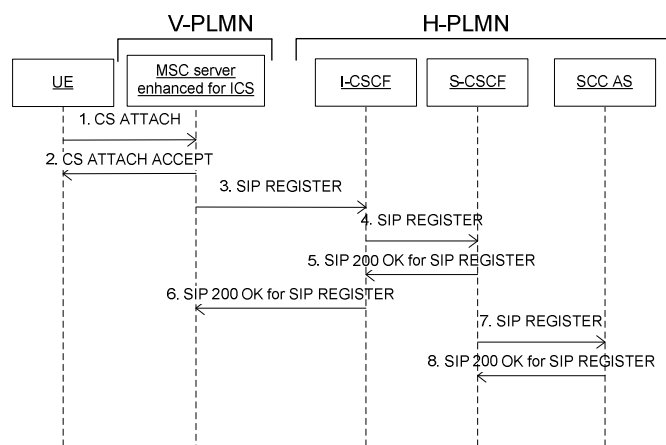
V-PLMN

H-PLMN

UE

MSC server enhanced for ICS

I-CSCF

S-CSCF

SCC AS

1. CS ATTACH

2. CS ATTACH ACCEPT

3. SIP REGISTER

4. SIP REGISTER

5. SIP 200 OK for SIP REGISTER

6. SIP 200 OK for SIP REGISTER

7. SIP REGISTER

8. SIP 200 OK for SIP REGISTER